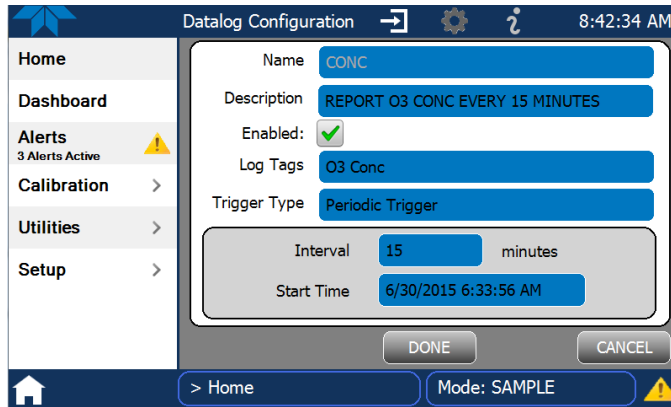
Datalog Configuration

8:42:34 AM

Home

Dashboard

Alerts
3 Alerts Active

Calibration

Utilities

Setup

Name CONC

Description REPORT O3 CONC EVERY 15 MINUTES

Enabled:

Log Tags O3 Conc

Trigger Type Periodic Trigger

Interval 15 minutes

Start Time 6/30/2015 6:33:56 AM

DONE

CANCEL

> Home

Mode: SAMPLE